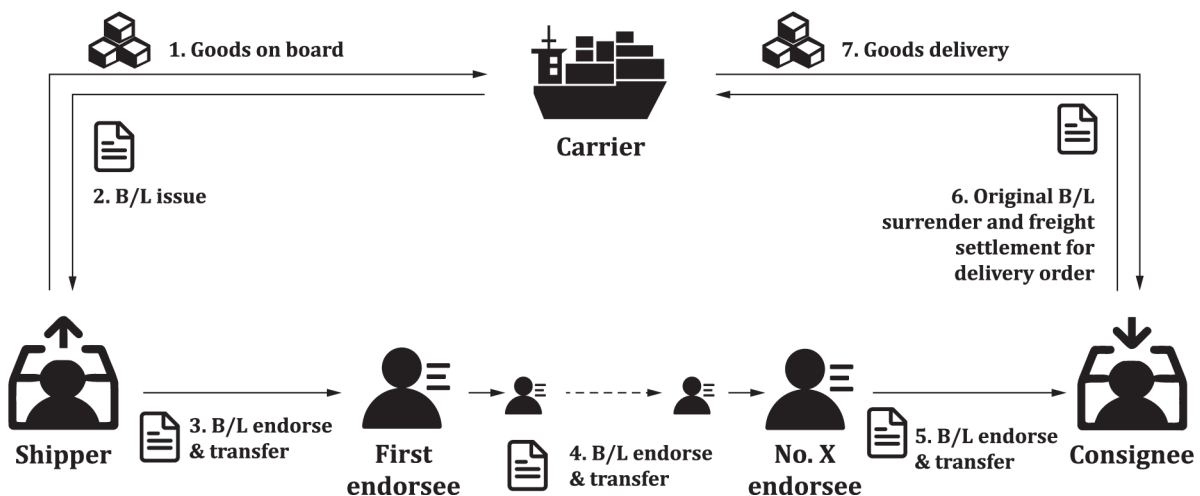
1. Goods on board

7. Goods delivery

Carrier

2. B/L issue

6. Original B/L surrender and freight settlement for delivery order

Shipper

3. B/L endorse & transfer

First endorsee

4. B/L endorse & transfer

No. X endorsee

5. B/L endorse & transfer

Consignee